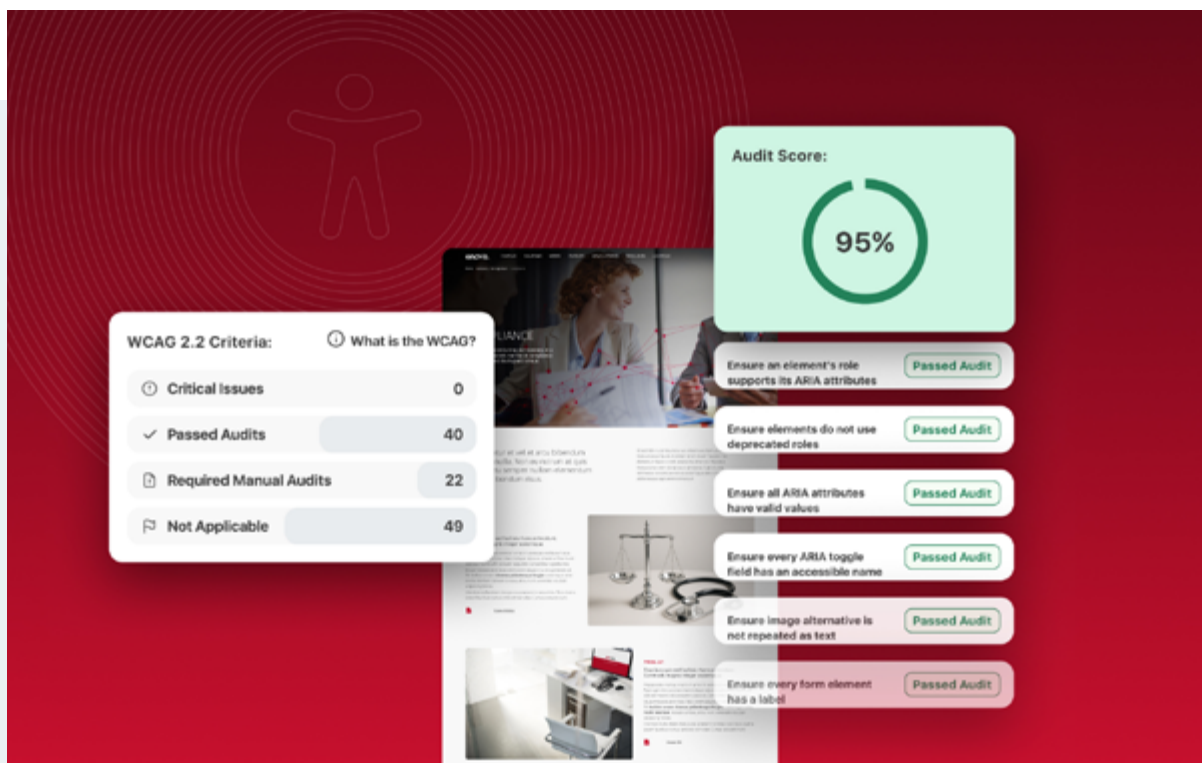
Audit Score:

95%

WCAG 2.2 Criteria:

What is the WCAG?

| | |
|---|---|
| Critical Issues | 0 |
| Passed Audits | 40 |
| Required Manual Audits | 22 |
| Not Applicable | 49 |

Ensure an element's role supports its ARIA attributes — Passed Audit

Ensure elements do not use deprecated roles — Passed Audit

Ensure all ARIA attributes have valid values — Passed Audit

Ensure every ARIA toggle field has an accessible name — Passed Audit

Ensure image alternative is not repeated as text — Passed Audit

Ensure every form element has a label — Passed Audit